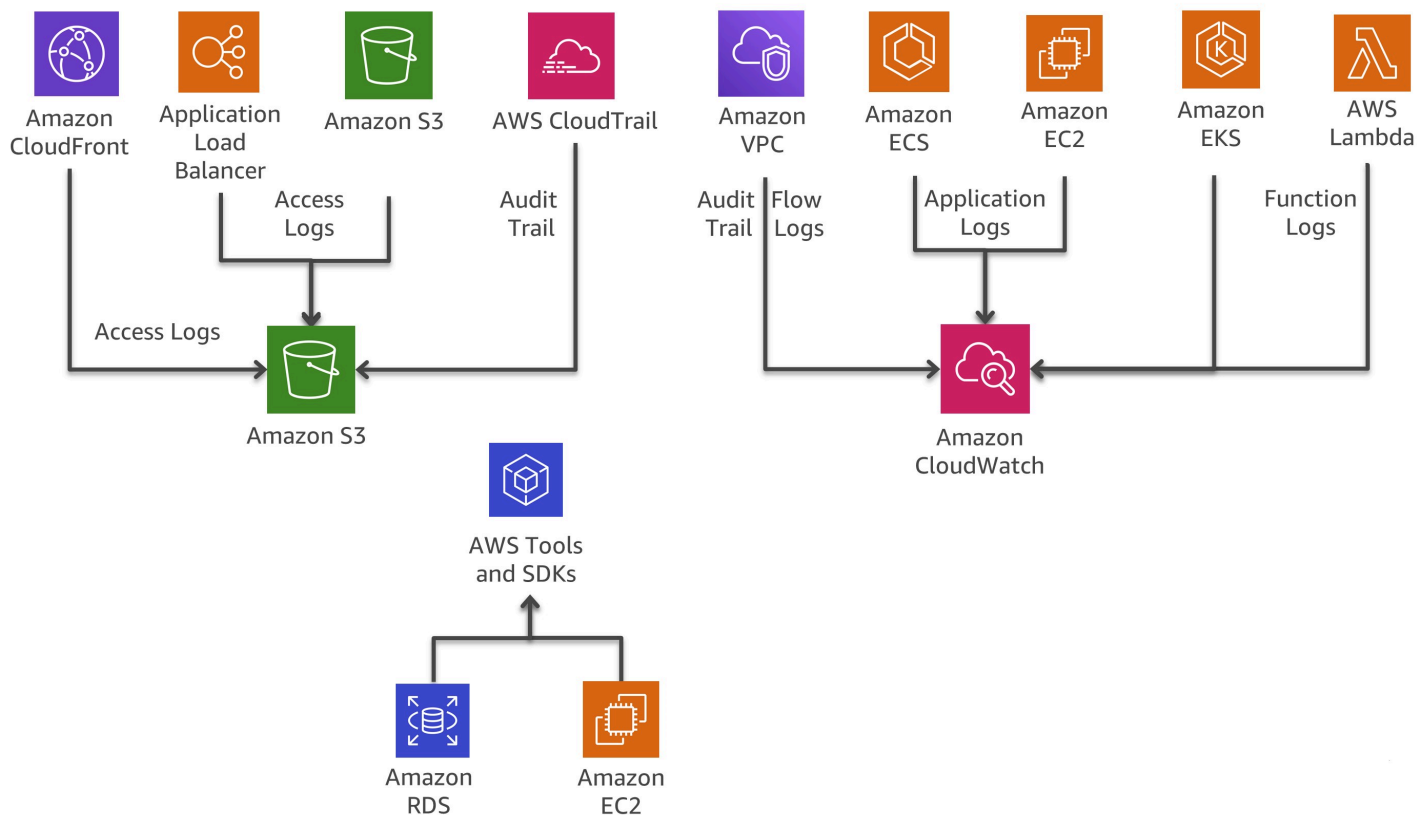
Amazon CloudFront

Application Load Balancer

Amazon S3

AWS CloudTrail

Access Logs

Audit Trail

Access Logs

Amazon S3

Amazon VPC

Amazon ECS

Amazon EC2

Amazon EKS

AWS Lambda

Audit Trail

Flow Logs

Application Logs

Function Logs

Amazon CloudWatch

AWS Tools and SDKs

Amazon RDS

Amazon EC2